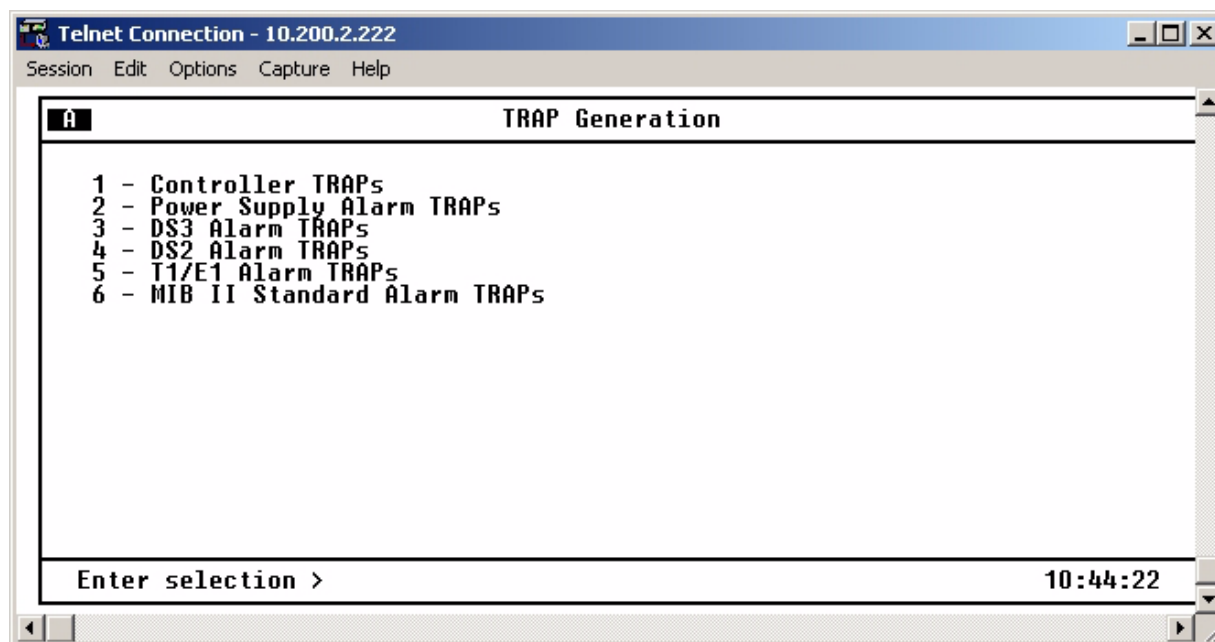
Telnet Connection - 10.200.2.222

Session Edit Options Capture Help

A

TRAP Generation

1 - Controller TRAPs
2 - Power Supply Alarm TRAPs
3 - DS3 Alarm TRAPs
4 - DS2 Alarm TRAPs
5 - T1/E1 Alarm TRAPs
6 - MIB II Standard Alarm TRAPs

Enter selection >

10:44:22